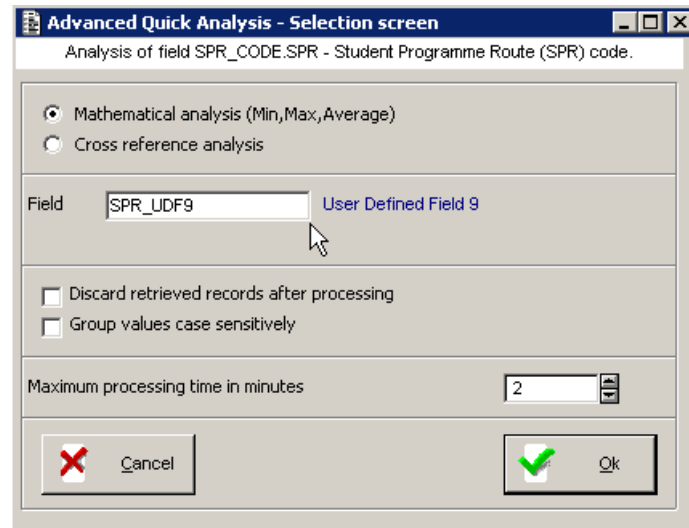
Advanced Quick Analysis - Selection screen

Analysis of field SPR_CODE.SPR - Student Programme Route (SPR) code.

Mathematical analysis (Min,Max,Average)
Cross reference analysis

Field SPR_UDF9 User Defined Field 9

Discard retrieved records after processing
Group values case sensitively

Maximum processing time in minutes 2

Cancel

Ok